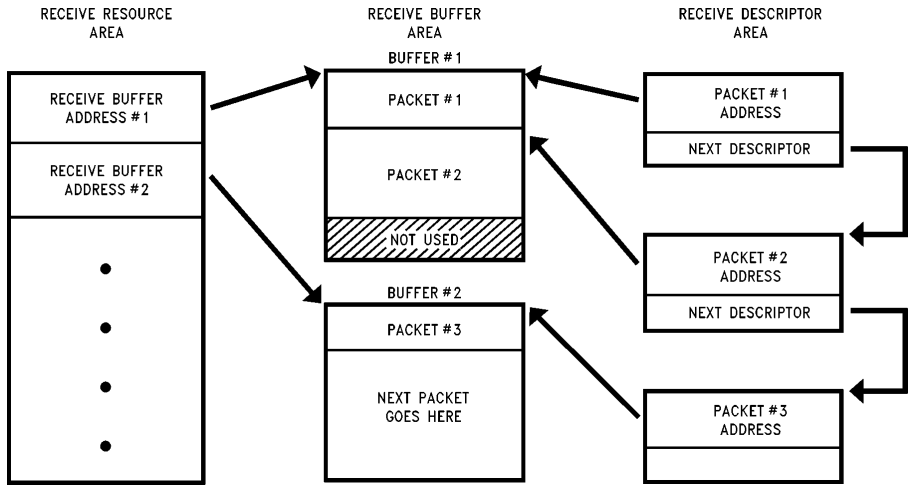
RECEIVE RESOURCE AREA

RECEIVE BUFFER ADDRESS #1

RECEIVE BUFFER ADDRESS #2

•
•
•
•

RECEIVE BUFFER AREA

BUFFER #1

PACKET #1

PACKET #2

NOT USED

BUFFER #2

PACKET #3

NEXT PACKET GOES HERE

RECEIVE DESCRIPTOR AREA

PACKET #1 ADDRESS

NEXT DESCRIPTOR

PACKET #2 ADDRESS

NEXT DESCRIPTOR

PACKET #3 ADDRESS